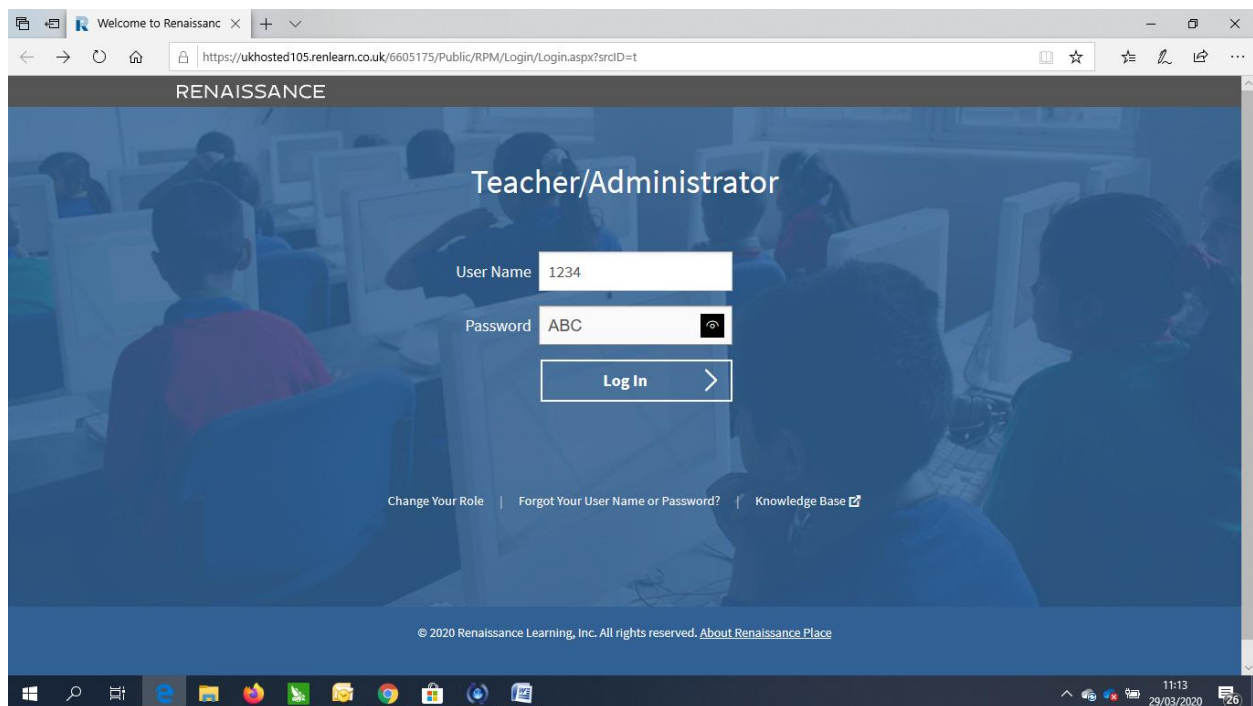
Welcome to Renaissanc ×

https://ukhosted105.renlearn.co.uk/6605175/Public/RPM/Login/Login.aspx?srcID=t

RENAISSANCE

Teacher/Administrator

User Name 1234

Password ABC

Log In

Change Your Role | Forgot Your User Name or Password? | Knowledge Base

© 2020 Renaissance Learning, Inc. All rights reserved. About Renaissance Place

11:13
29/03/2020

26